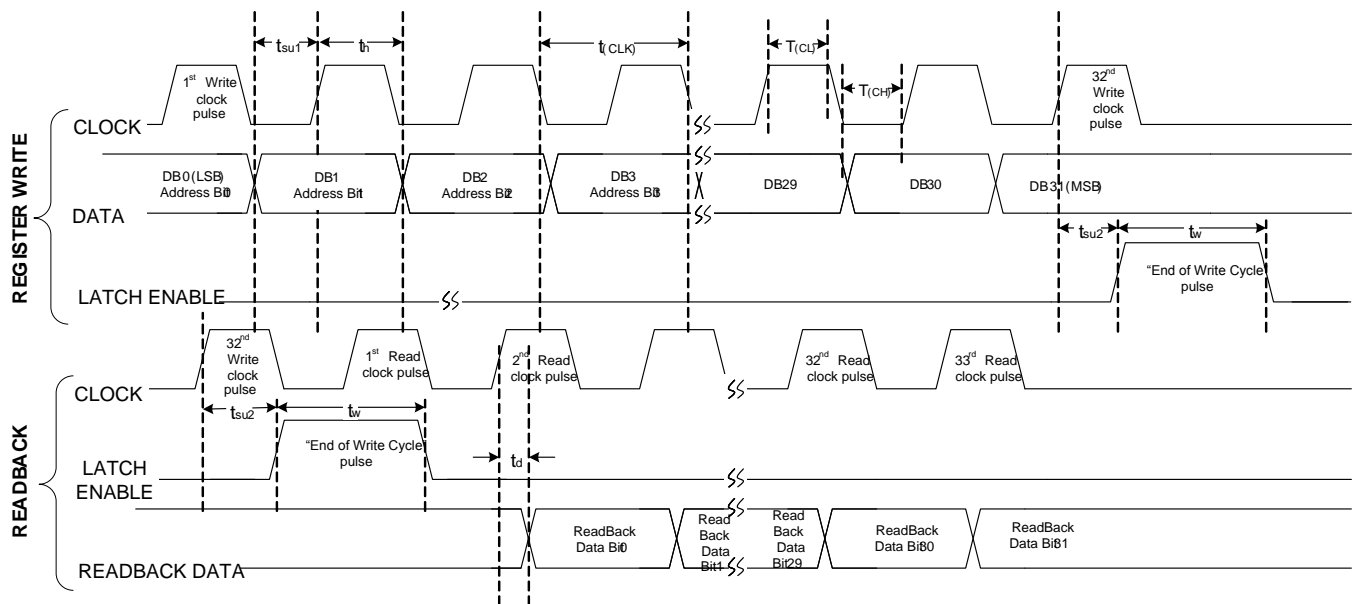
$t_{su1}$ $t_h$ $t_{(CLK)}$ $T_{(CL)}$ $T_{(CH)}$

$1^{st}$ Write clock pulse

$32^{nd}$ Write clock pulse

REGISTER WRITE

CLOCK

DATA

DB0 (LSB) Address Bit0

DB1 Address Bit1

DB2 Address Bit2

DB3 Address Bit3

DB29

DB30

DB31 (MSB)

$t_{su2}$ $t_w$

"End of Write Cycle pulse

LATCH ENABLE

$32^{nd}$ Write clock pulse

$1^{st}$ Read clock pulse

$2^{nd}$ Read clock pulse

$32^{nd}$ Read clock pulse

$33^{rd}$ Read clock pulse

READBACK

CLOCK

$t_{su2}$ $t_w$

"End of Write Cycle pulse

$t_d$

LATCH ENABLE

ReadBack Data Bit0

Read Back Data Bit1

Read Back Data Bit29

ReadBack Data Bit30

ReadBack Data Bit31

READBACK DATA